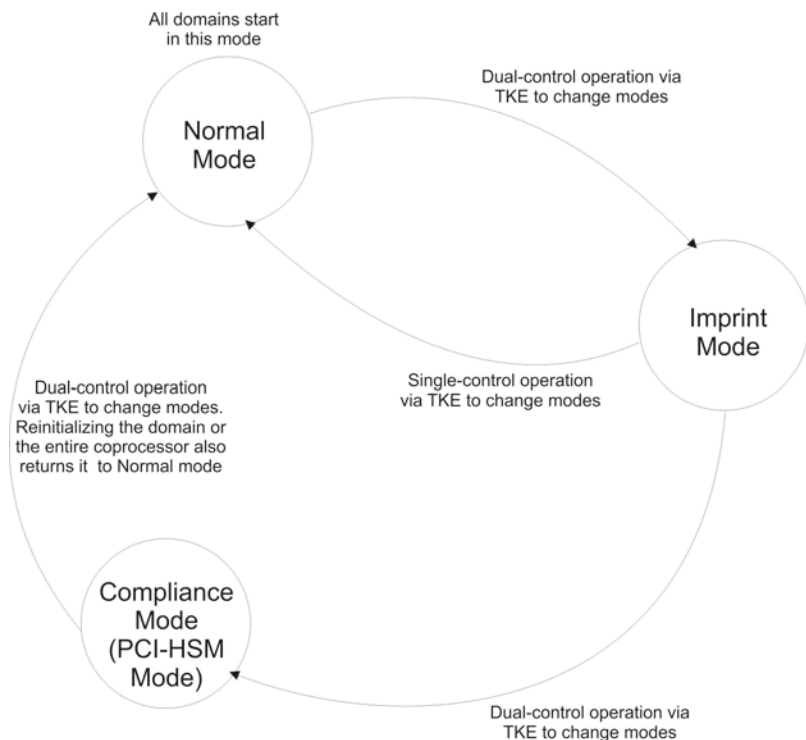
All domains start in this mode

Normal Mode

Dual-control operation via TKE to change modes

Imprint Mode

Single-control operation via TKE to change modes

Dual-control operation via TKE to change modes. Reinitializing the domain or the entire coprocessor also returns it to Normal mode

Compliance Mode (PCI-HSM Mode)

Dual-control operation via TKE to change modes